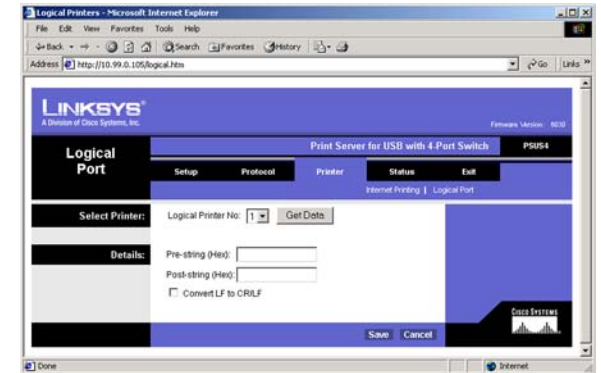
Logical Printers - Microsoft Internet Explorer

File Edit View Favorites Tools Help

Back Search Favorites History

Address http://10.99.0.105/logical.htm Go Links

LINKSYS
A Division of Cisco Systems, Inc.

Firmware Version: 6030

Logical Port

Print Server for USB with 4-Port Switch PSUS4

Setup Protocol Printer Status Exit

Internet Printing | Logical Port

Select Printer: Logical Printer No: 1 Get Data

Details: Pre-string (Hex):

Post-string (Hex):

Convert LF to CR/LF

Save Cancel

Cisco Systems

Done Internet